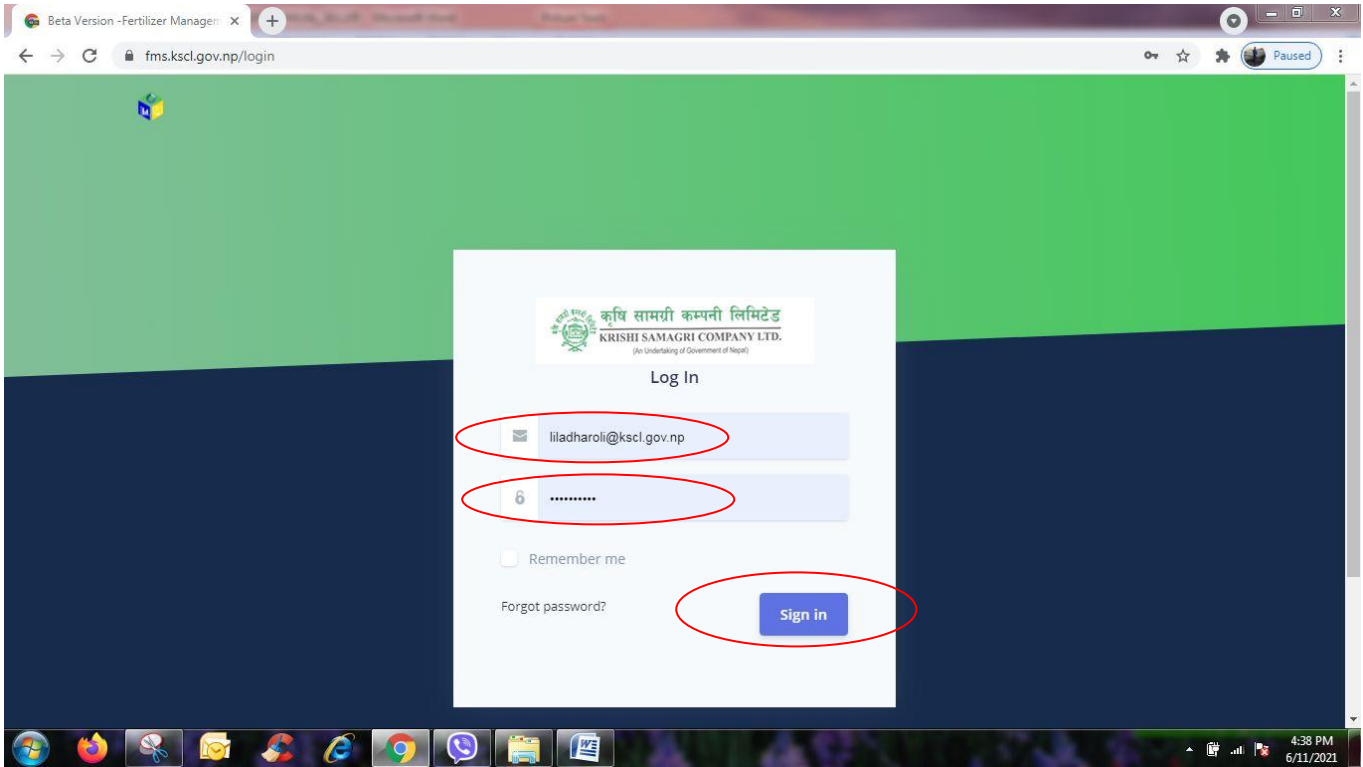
Beta Version -Fertilizer Managem ×

fms.kscl.gov.np/login

Paused

कृषि सामग्री कम्पनी लिमिटेड
KRISHI SAMAGRI COMPANY LTD.
(An Undertaking of Government of Nepal)

Log In

liladharoli@kscl.gov.np

••••••••••

Remember me

Forgot password?

Sign in

4:38 PM
6/11/2021